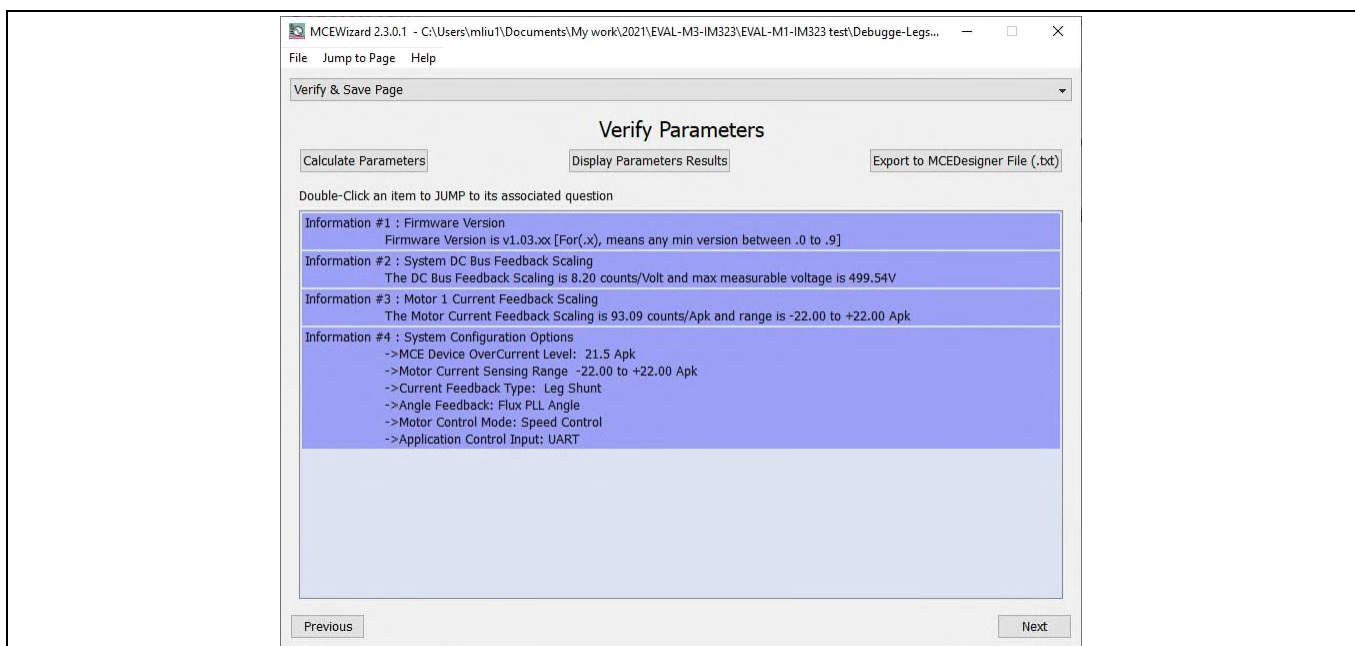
MCEWizard 2.3.0.1 - C:\Users\mliu1\Documents\My work\2021\EVAL-M3-IM323\EVAL-M1-IM323 test\Debugge-Legs...

File Jump to Page Help

Verify & Save Page

Verify Parameters

Calculate Parameters

Display Parameters Results

Export to MCEDesigner File (.txt)

Double-Click an item to JUMP to its associated question

Information #1 : Firmware Version
Firmware Version is v1.03.xx [For(.x), means any min version between .0 to .9]

Information #2 : System DC Bus Feedback Scaling
The DC Bus Feedback Scaling is 8.20 counts/Volt and max measurable voltage is 499.54V

Information #3 : Motor 1 Current Feedback Scaling
The Motor Current Feedback Scaling is 93.09 counts/Apk and range is -22.00 to +22.00 Apk

Information #4 : System Configuration Options
->MCE Device OverCurrent Level: 21.5 Apk
->Motor Current Sensing Range -22.00 to +22.00 Apk
->Current Feedback Type: Leg Shunt
->Angle Feedback: Flux PLL Angle
->Motor Control Mode: Speed Control
->Application Control Input: UART

Previous

Next